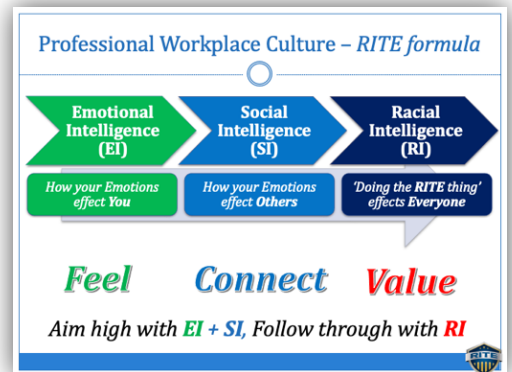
Professional Workplace Culture – RITE formula

Emotional Intelligence (EI)

Social Intelligence (SI)

Racial Intelligence (RI)

How your Emotions effect You

How your Emotions effect Others

'Doing the RITE thing' effects Everyone

Feel

Connect

Value

Aim high with EI + SI, Follow through with RI

RITE